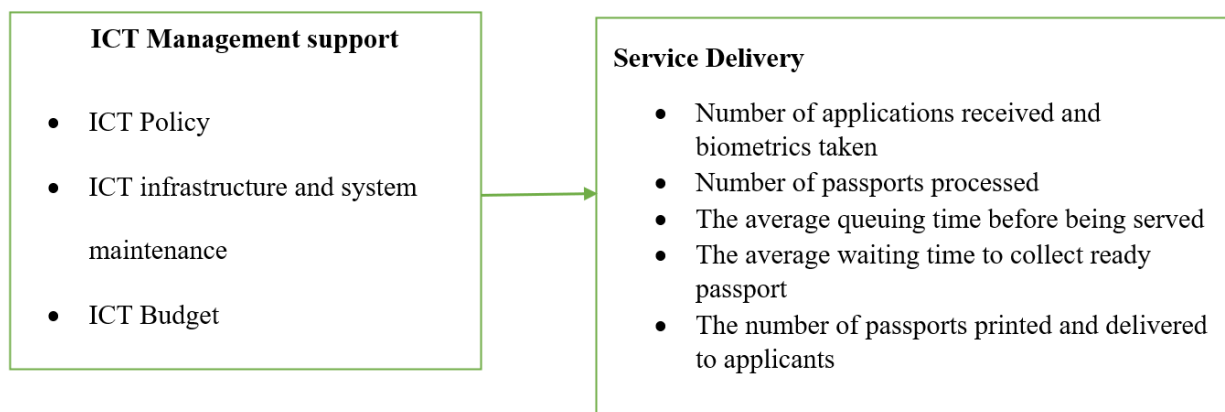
**ICT Management support**

- ICT Policy
- ICT infrastructure and system maintenance
- ICT Budget

**Service Delivery**

- Number of applications received and biometrics taken
- Number of passports processed
- The average queuing time before being served
- The average waiting time to collect ready passport
- The number of passports printed and delivered to applicants